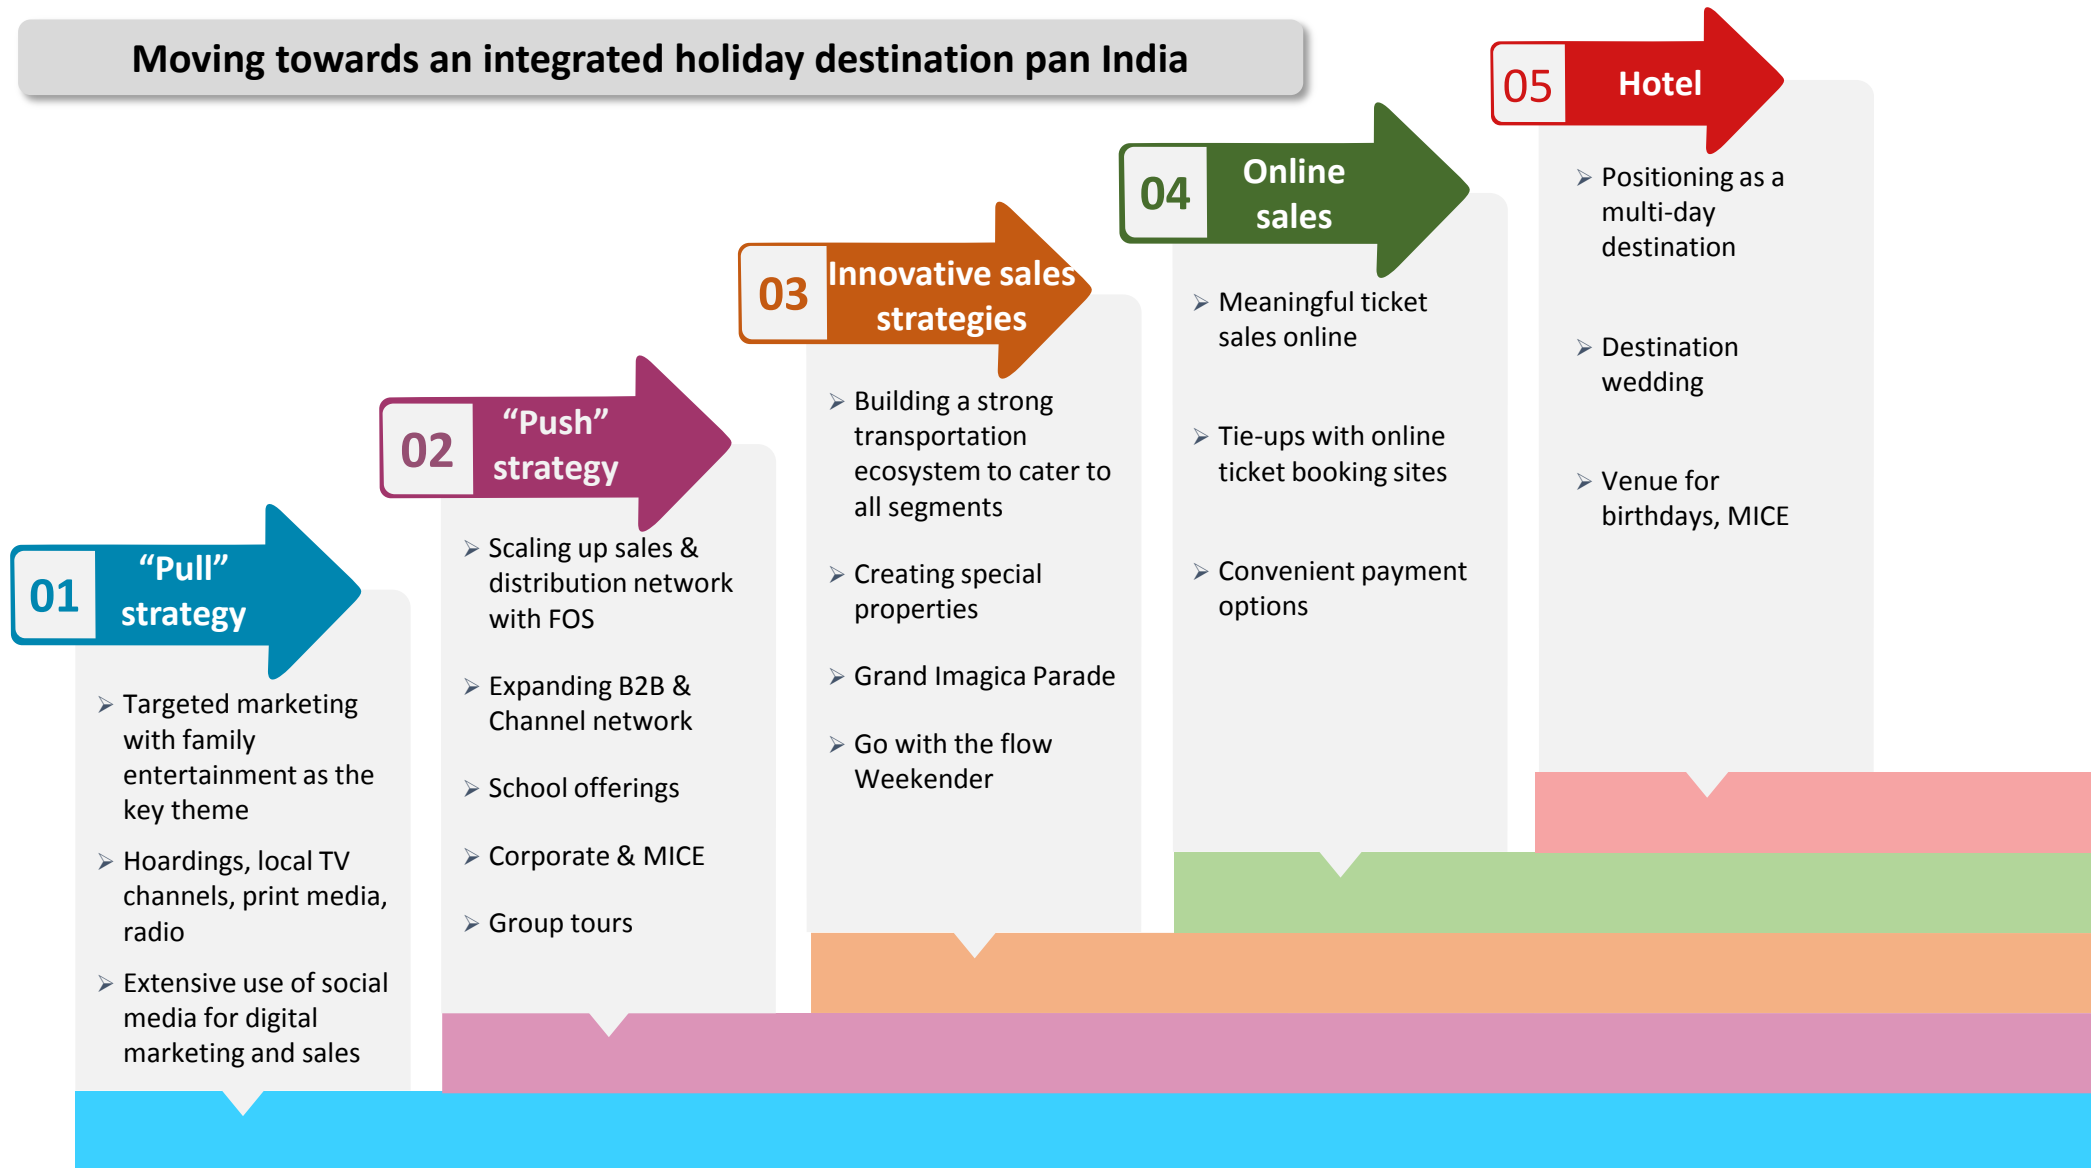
Moving towards an integrated holiday destination pan India

01 "Pull" strategy

Targeted marketing with family entertainment as the key theme

Hoardings, local TV channels, print media, radio

Extensive use of social media for digital marketing and sales

02 "Push" strategy

Scaling up sales & distribution network with FOS

Expanding B2B & Channel network

School offerings

Corporate & MICE

Group tours

03 Innovative sales strategies

Building a strong transportation ecosystem to cater to all segments

Creating special properties

Grand Imagica Parade

Go with the flow Weekender

04 Online sales

Meaningful ticket sales online

Tie-ups with online ticket booking sites

Convenient payment options

05 Hotel

Positioning as a multi-day destination

Destination wedding

Venue for birthdays, MICE